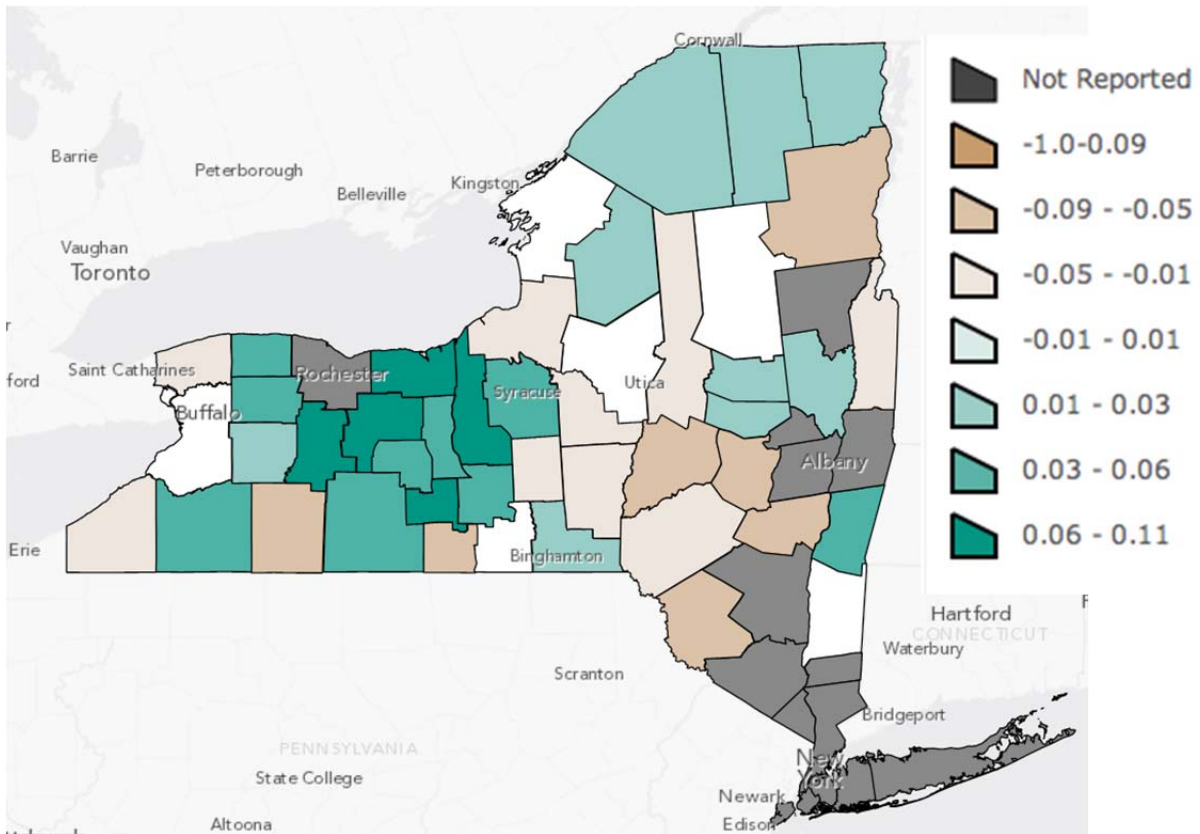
Cornwall
Barrie
Peterborough
Belleville
Kingston
Vaughan
Toronto
Saint Catharines
Buffalo
Rochester
Syracuse
Utica
Albany
Erie
Binghamton
Scranton
Hartford
CONNECTICUT
Waterbury
Bridgeport
PENNSYLVANIA
State College
Newark
New York
Altoona
Edison

Not Reported
-1.0-0.09
-0.09 - -0.05
-0.05 - -0.01
-0.01 - 0.01
0.01 - 0.03
0.03 - 0.06
0.06 - 0.11